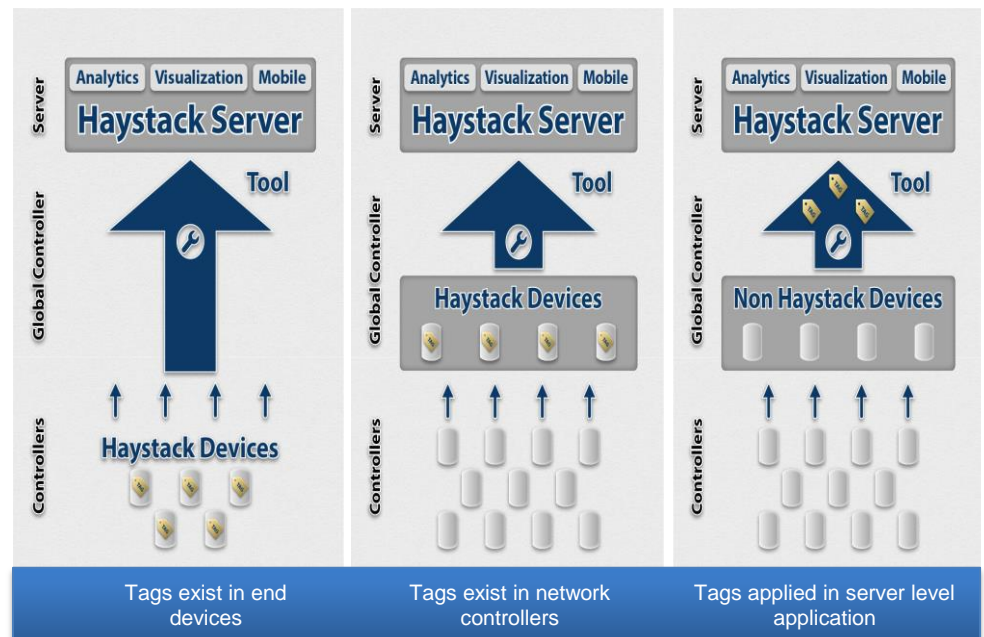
Server

Analytics Visualization Mobile

Haystack Server

Tool

Global Controller

Controllers

Haystack Devices

Server

Analytics Visualization Mobile

Haystack Server

Tool

Global Controller

Haystack Devices

Controllers

Server

Analytics Visualization Mobile

Haystack Server

Tool

Global Controller

Non Haystack Devices

Controllers

Tags exist in end devices

Tags exist in network controllers

Tags applied in server level application